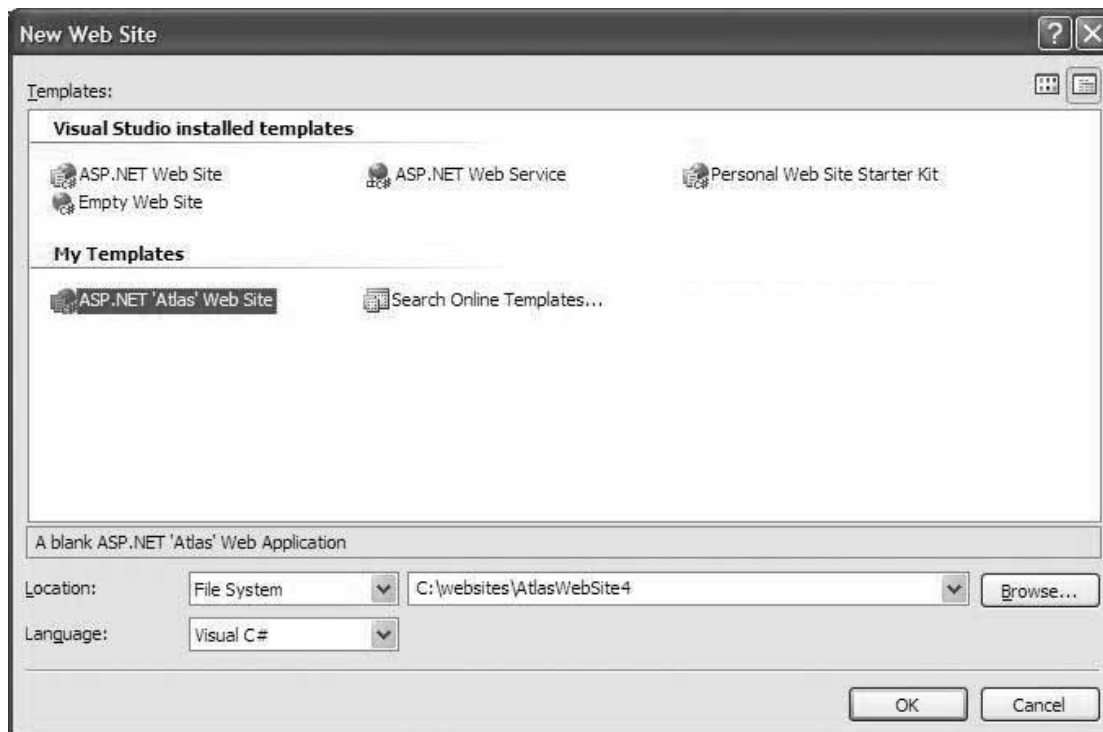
New Web Site

Templates:

Visual Studio installed templates

ASP.NET Web Site
ASP.NET Web Service
Personal Web Site Starter Kit
Empty Web Site

My Templates

ASP.NET 'Atlas' Web Site
Search Online Templates...

A blank ASP.NET 'Atlas' Web Application

Location: File System C:\websites\AtlasWebSite4 Browse...

Language: Visual C#

OK Cancel